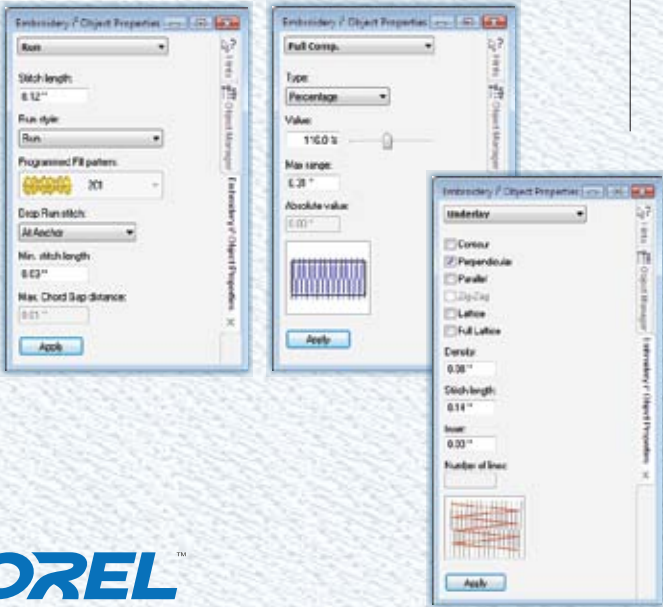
Embroidery / Object Properties

Run

Stitch length:

0.12 "

Run style:

Run

Programmed Fill pattern:

201

Drop Run stitch:

At Anchor

Min. stitch length:

0.03 "

Max. Chord Gap distance:

0.01 "

Apply

Hints

Object Manager

Embroidery / Object Properties

Embroidery / Object Properties

Pull Comp.

Type:

Percentage

Value:

110.0 %

Max range:

0.20 "

Absolute value:

0.00 "

Apply

Hints

Object Manager

Embroidery / Object Properties

Underlay

Contour

Perpendicular

Parallel

Zig-Zag

Lattice

Full Lattice

Density:

0.06 "

Stitch length:

0.14 "

Inset:

0.03 "

Number of lines:

Apply

Hints

Object Manager

Embroidery / Object Properties

OREL ™